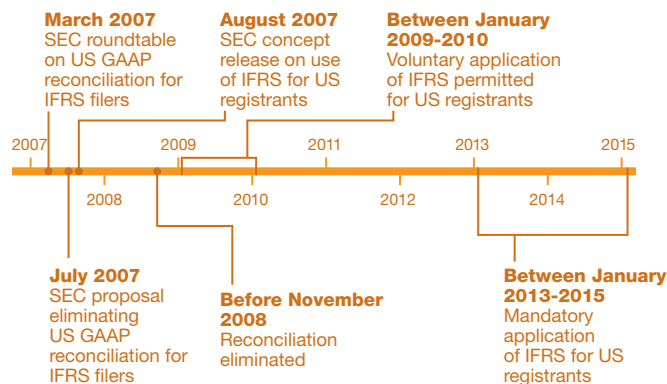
March 2007
SEC roundtable on US GAAP reconciliation for IFRS filers

August 2007
SEC concept release on use of IFRS for US registrants

Between January 2009-2010
Voluntary application of IFRS permitted for US registrants

2007
2009
2011
2013
2015
2008
2010
2012
2014

July 2007
SEC proposal eliminating US GAAP reconciliation for IFRS filers

Before November 2008
Reconciliation eliminated

Between January 2013-2015
Mandatory application of IFRS for US registrants